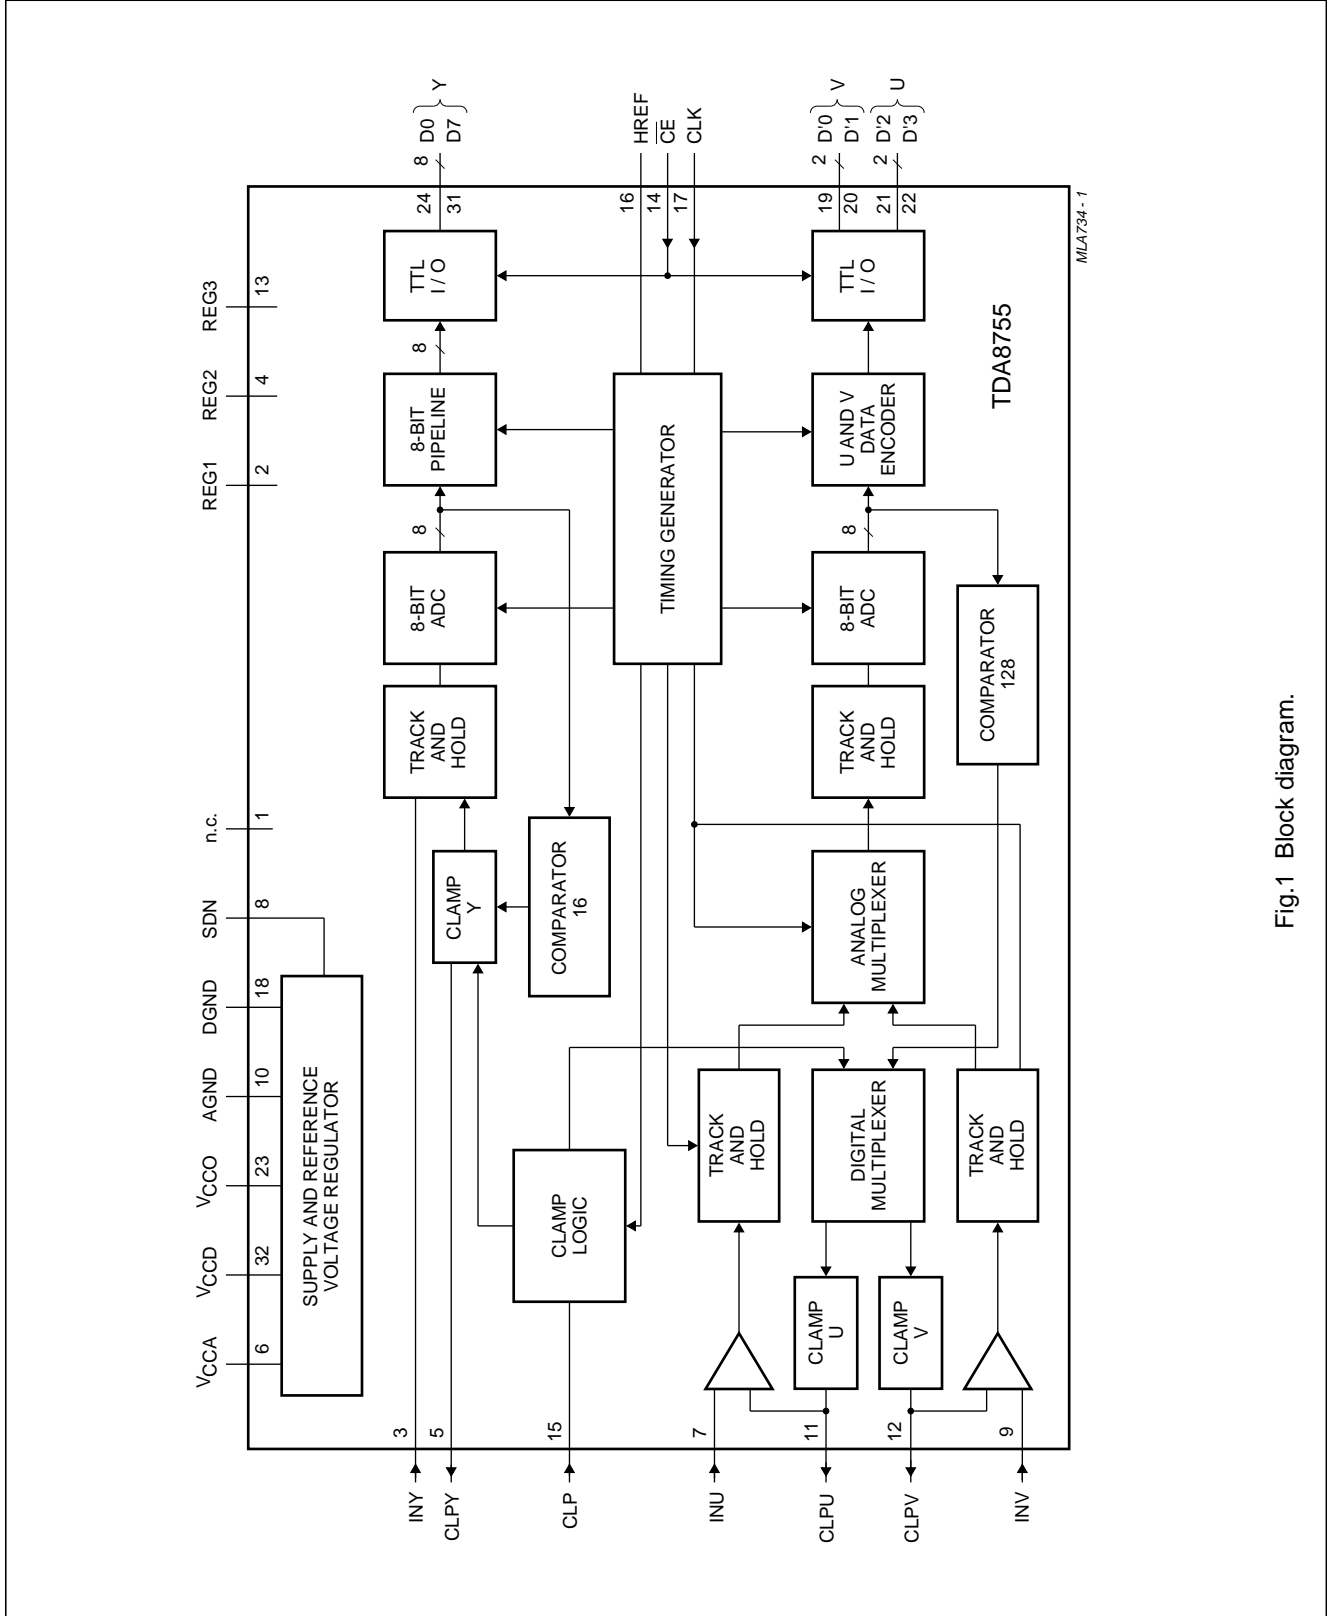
REG1
2
REG2
4
REG3
13
D0
D7
Y
8
24
31
HREF
$\overline{CE}$
CLK
16
14
17
D'0
D'1
V
D'2
D'3
U
2
2
19
20
21
22
MLA734 - 1
TTL I/O
8
8-BIT PIPELINE
8
8-BIT ADC
TRACK AND HOLD
TIMING GENERATOR
TTL I/O
U AND V DATA ENCODER
8
8-BIT ADC
TRACK AND HOLD
COMPARATOR 128
TDA8755
n.c.
1
SDN
8
DGND
18
AGND
10
$V_{CCO}$
23
$V_{CCD}$
32
$V_{CCA}$
6
SUPPLY AND REFERENCE VOLTAGE REGULATOR
CLAMP Y
COMPARATOR 16
ANALOG MULTIPLEXER
CLAMP LOGIC
TRACK AND HOLD
DIGITAL MULTIPLEXER
TRACK AND HOLD
CLAMP U
CLAMP V
3
5
15
7
11
12
9
INY
CLPY
CLP
INU
CLPU
CLPV
INV
Fig.1 Block diagram.